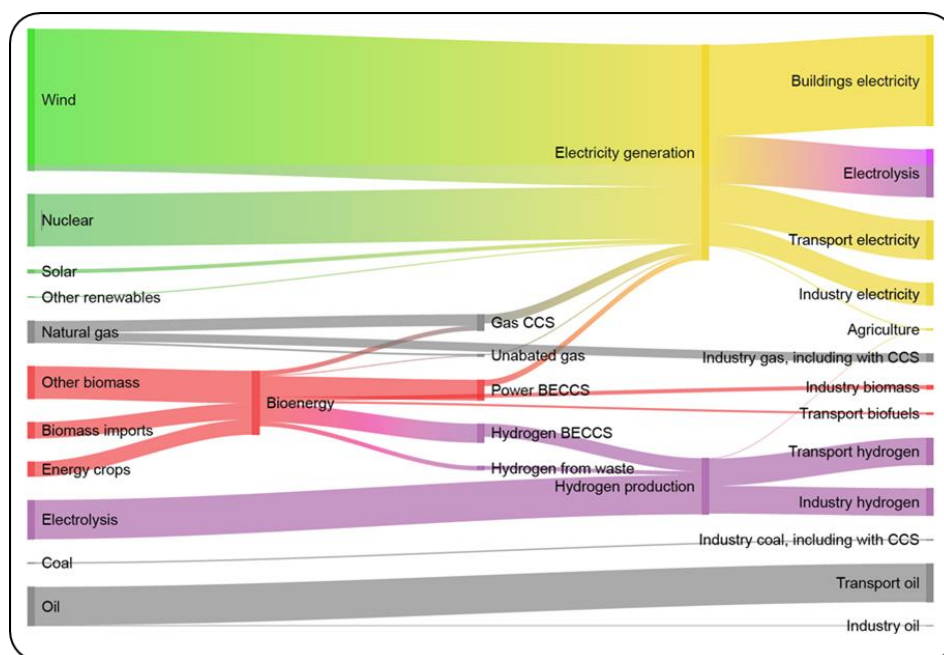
Wind
Nuclear
Solar
Other renewables
Natural gas
Other biomass
Biomass imports
Energy crops
Electrolysis
Coal
Oil
Bioenergy
Gas CCS
Unabated gas
Power BECCS
Hydrogen BECCS
Hydrogen from waste
Electricity generation
Hydrogen production
Buildings electricity
Electrolysis
Transport electricity
Industry electricity
Agriculture
Industry gas, including with CCS
Industry biomass
Transport biofuels
Transport hydrogen
Industry hydrogen
Industry coal, including with CCS
Transport oil
Industry oil